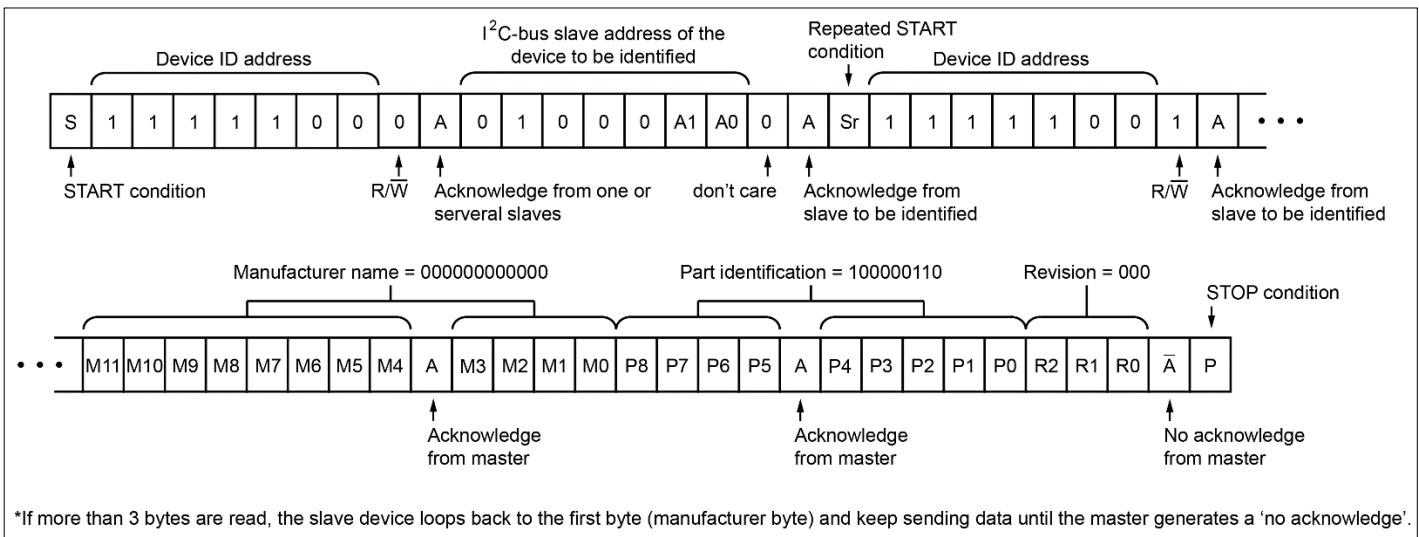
Device ID address

$I^2C$-bus slave address of the device to be identified

Repeated START condition

Device ID address

| S | 1 | 1 | 1 | 1 | 1 | 0 | 0 | 0 | A | 0 | 1 | 0 | 0 | 0 | A1 | A0 | 0 | A | Sr | 1 | 1 | 1 | 1 | 1 | 0 | 0 | 1 | A | • • • |
|---|---|---|---|---|---|---|---|---|---|---|---|---|---|---|---|---|---|---|---|---|---|---|---|---|---|---|---|---|---|

START condition

$R/\overline{W}$

Acknowledge from one or serveral slaves

don't care

Acknowledge from slave to be identified

$R/\overline{W}$

Acknowledge from slave to be identified

Manufacturer name = 000000000000

Part identification = 100000110

Revision = 000

STOP condition

| • • • | M11 | M10 | M9 | M8 | M7 | M6 | M5 | M4 | A | M3 | M2 | M1 | M0 | P8 | P7 | P6 | P5 | A | P4 | P3 | P2 | P1 | P0 | R2 | R1 | R0 | $\overline{A}$ | P |
|---|---|---|---|---|---|---|---|---|---|---|---|---|---|---|---|---|---|---|---|---|---|---|---|---|---|---|---|---|

Acknowledge from master

Acknowledge from master

No acknowledge from master

*If more than 3 bytes are read, the slave device loops back to the first byte (manufacturer byte) and keep sending data until the master generates a 'no acknowledge'.